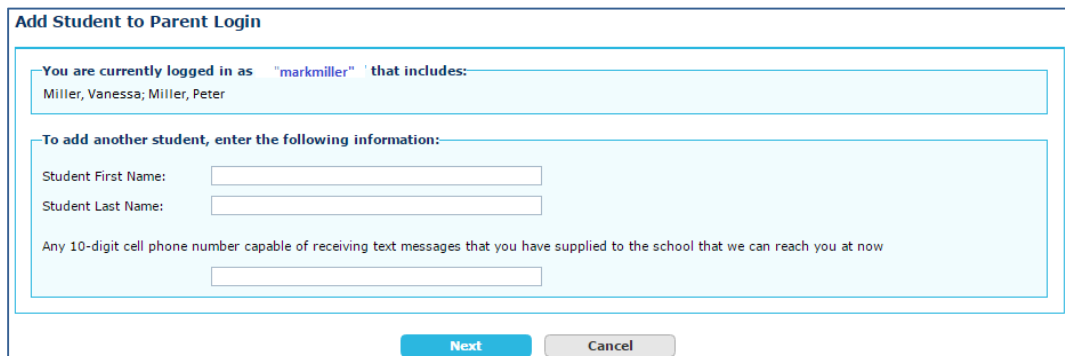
Add Student to Parent Login

You are currently logged in as "markmiller" that includes:
Miller, Vanessa; Miller, Peter

To add another student, enter the following information:
Student First Name:
Student Last Name:

Any 10-digit cell phone number capable of receiving text messages that you have supplied to the school that we can reach you at now

Next
Cancel